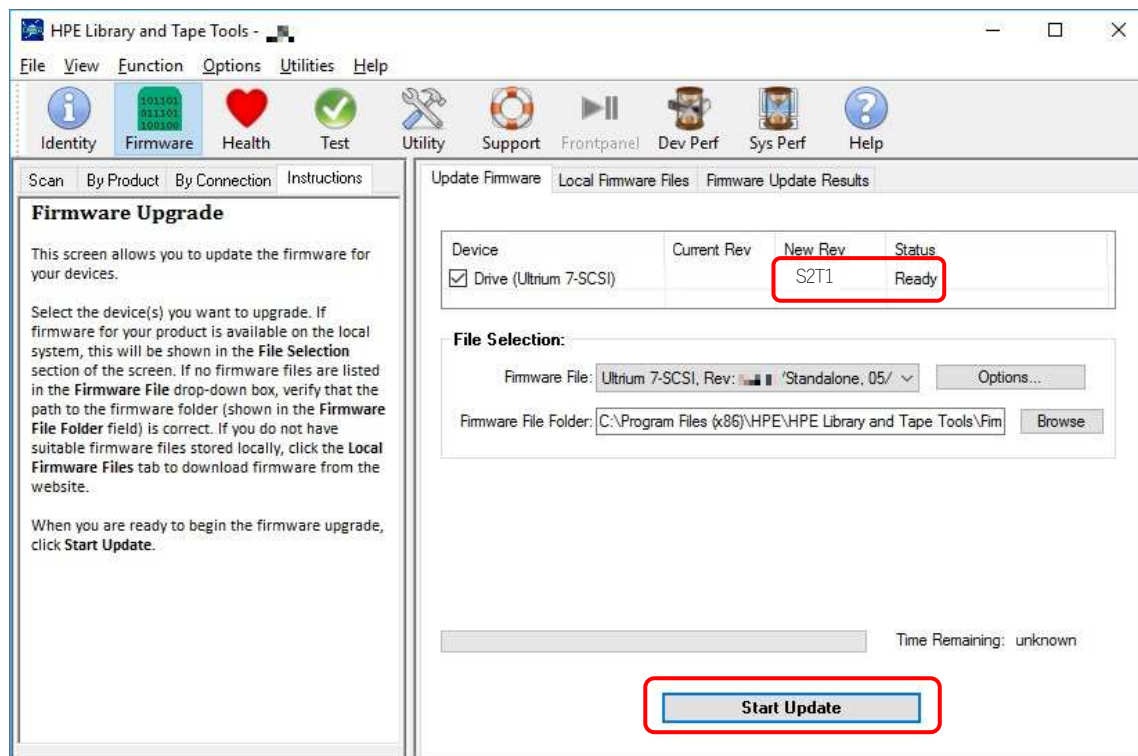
HPE Library and Tape Tools - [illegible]

File View Function Options Utilities Help

Identity Firmware Health Test Utility Support Frontpanel Dev Perf Sys Perf Help

101101
011101
100100

Scan By Product By Connection Instructions

Firmware Upgrade

This screen allows you to update the firmware for your devices.

Select the device(s) you want to upgrade. If firmware for your product is available on the local system, this will be shown in the File Selection section of the screen. If no firmware files are listed in the Firmware File drop-down box, verify that the path to the firmware folder (shown in the Firmware File Folder field) is correct. If you do not have suitable firmware files stored locally, click the Local Firmware Files tab to download firmware from the website.

When you are ready to begin the firmware upgrade, click Start Update.

Update Firmware Local Firmware Files Firmware Update Results

| Device | Current Rev | New Rev | Status |
|---|---|---|---|
| Drive (Ultrium 7-SCSI) | | S2T1 | Ready |

File Selection:

Firmware File: Ultrium 7-SCSI, Rev: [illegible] 'Standalone, 05/ Options...

Firmware File Folder: C:\Program Files (x86)\HPE\HPE Library and Tape Tools\Fim Browse

Time Remaining: unknown

Start Update